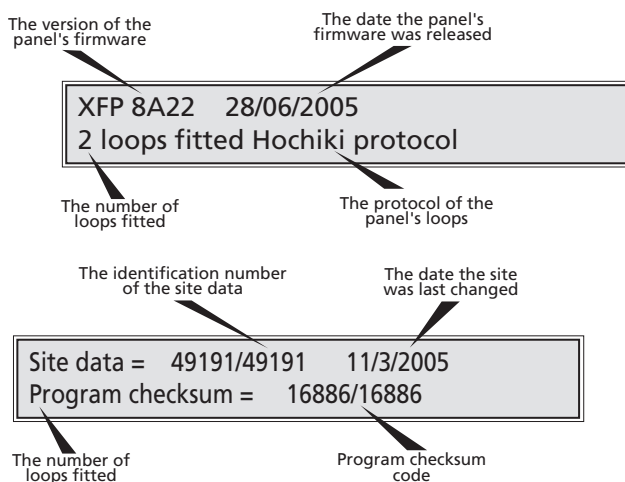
The version of the panel's firmware

The date the panel's firmware was released

XFP 8A22 28/06/2005
2 loops fitted Hochiki protocol

The number of loops fitted

The protocol of the panel's loops

The identification number of the site data

The date the site was last changed

Site data = 49191/49191 11/3/2005
Program checksum = 16886/16886

The number of loops fitted

Program checksum code